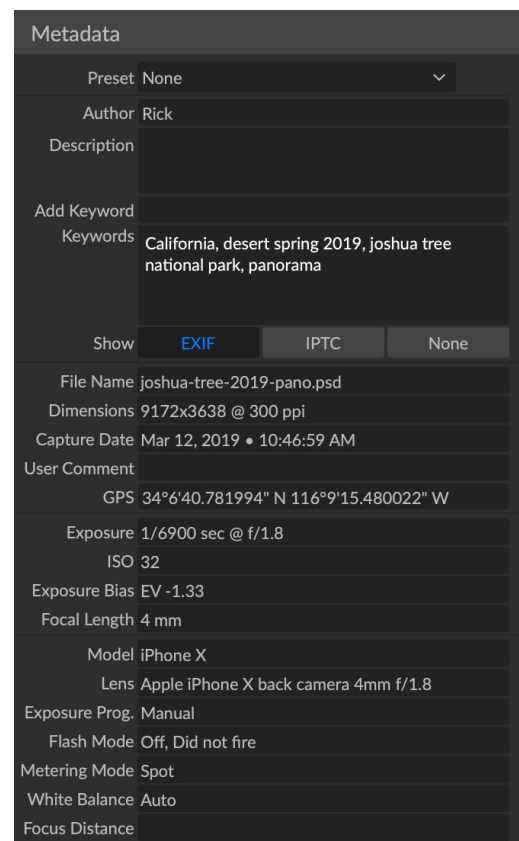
Metadata

Preset None

Author Rick

Description

Add Keyword

Keywords California, desert spring 2019, joshua tree national park, panorama

Show EXIF IPTC None

File Name joshua-tree-2019-pano.psd

Dimensions 9172x3638 @ 300 ppi

Capture Date Mar 12, 2019 • 10:46:59 AM

User Comment

GPS 34°6'40.781994" N 116°9'15.480022" W

Exposure 1/6900 sec @ f/1.8

ISO 32

Exposure Bias EV -1.33

Focal Length 4 mm

Model iPhone X

Lens Apple iPhone X back camera 4mm f/1.8

Exposure Prog. Manual

Flash Mode Off, Did not fire

Metering Mode Spot

White Balance Auto

Focus Distance